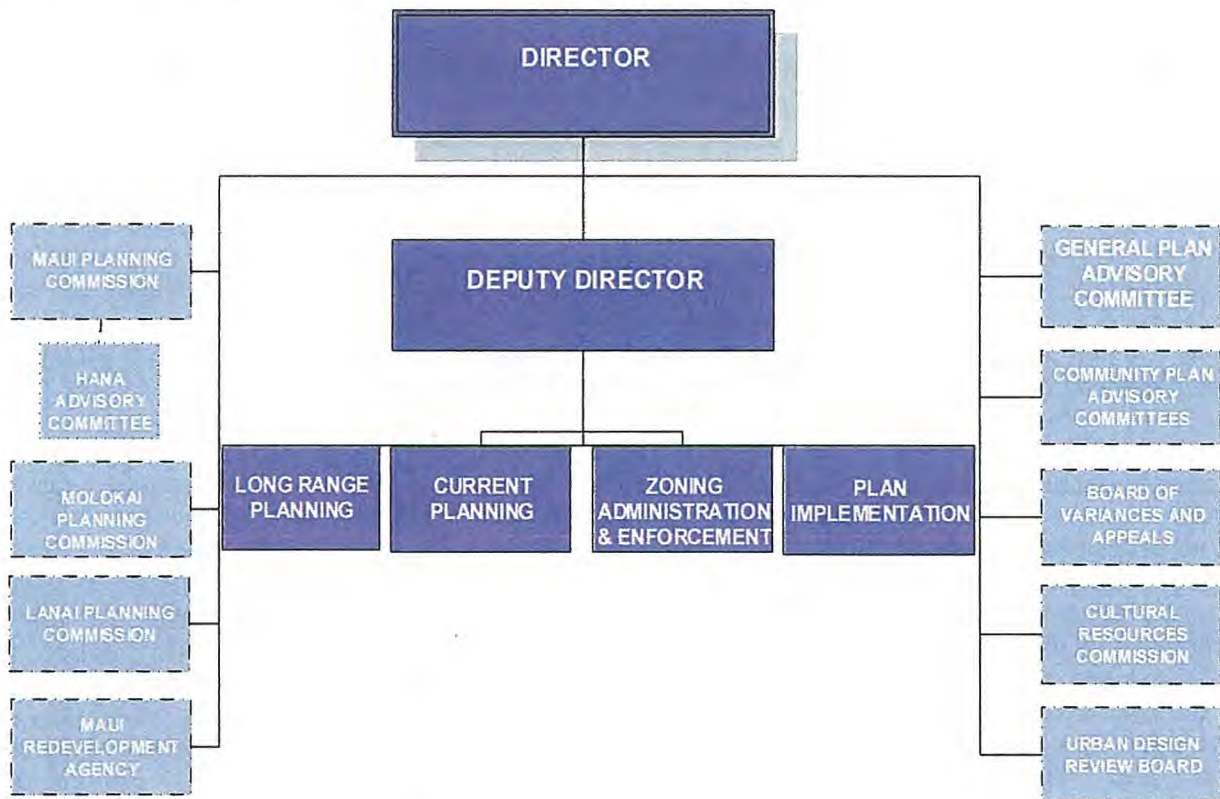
DIRECTOR

MAUI PLANNING COMMISSION

HANA ADVISORY COMMITTEE

MOLOKAI PLANNING COMMISSION

LANAI PLANNING COMMISSION

MAUI REDEVELOPMENT AGENCY

DEPUTY DIRECTOR

LONG RANGE PLANNING

CURRENT PLANNING

ZONING ADMINISTRATION & ENFORCEMENT

PLAN IMPLEMENTATION

GENERAL PLAN ADVISORY COMMITTEE

COMMUNITY PLAN ADVISORY COMMITTEES

BOARD OF VARIANCES AND APPEALS

CULTURAL RESOURCES COMMISSION

URBAN DESIGN REVIEW BOARD